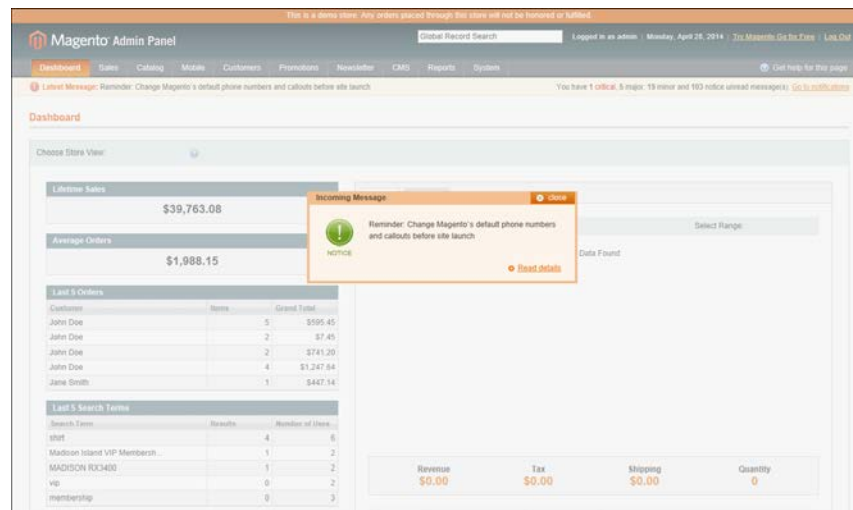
This is a demo store. Any orders placed through this store will not be honored or fulfilled.

Magento Admin Panel

Global Record Search

Logged in as admin | Monday, April 28, 2014 | Try Magento Go for Free | Log Out

Dashboard Sales Catalog Mobile Customers Promotions Newsletter CMS Reports System

Get help for this page

Latest Message: Reminder: Change Magento's default phone numbers and callouts before site launch

You have 1 critical, 5 major, 19 minor and 103 notice unread message(s). Go to notifications

Dashboard

Choose Store View:

Lifetime Sales

$39,763.08

Average Orders

$1,988.15

Last 5 Orders

| Customer | Items | Grand Total |
|---|---|---|
| John Doe | 5 | $595.45 |
| John Doe | 2 | $7.45 |
| John Doe | 2 | $741.20 |
| John Doe | 4 | $1,247.64 |
| Jane Smith | 1 | $447.14 |

Last 5 Search Terms

| Search Term | Results | Number of Uses |
|---|---|---|
| shirt | 4 | 6 |
| Madison Island VIP Membersh... | 1 | 2 |
| MADISON RX3400 | 1 | 2 |
| vip | 0 | 2 |
| membership | 0 | 3 |

Incoming Message

close

NOTICE

Reminder: Change Magento's default phone numbers and callouts before site launch

Read details

Select Range:

Data Found

Revenue
$0.00

Tax
$0.00

Shipping
$0.00

Quantity
0